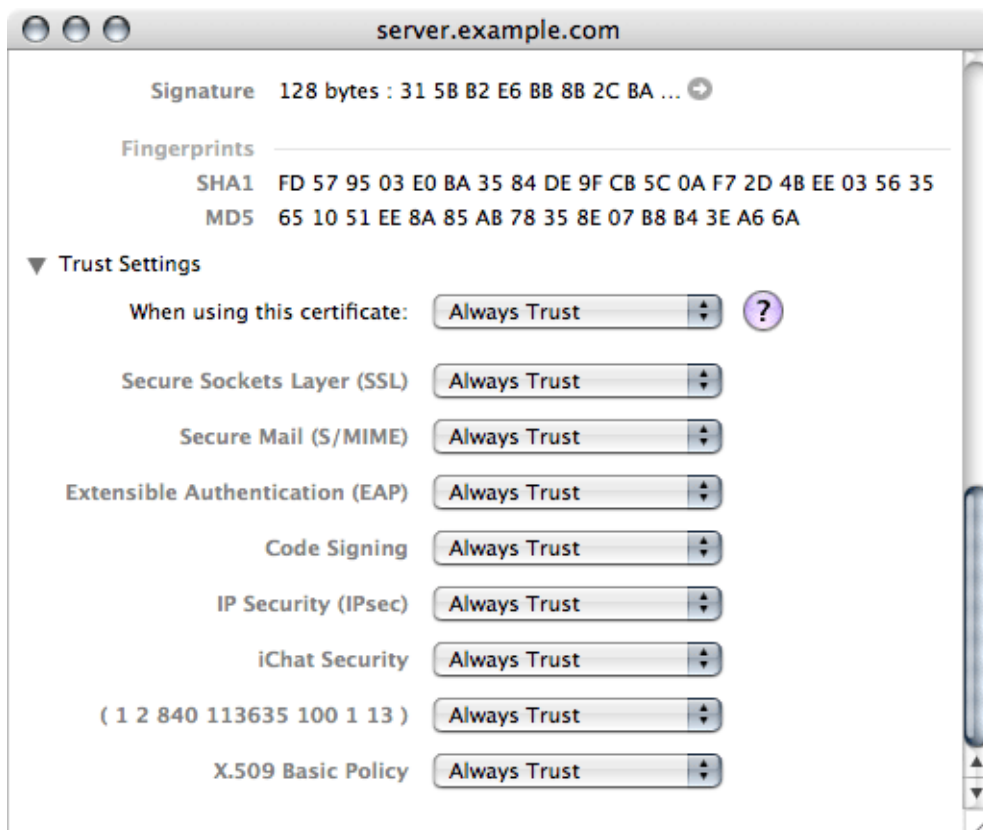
server.example.com

Signature 128 bytes : 31 5B B2 E6 BB 8B 2C BA ...

Fingerprints
SHA1 FD 57 95 03 E0 BA 35 84 DE 9F CB 5C 0A F7 2D 4B EE 03 56 35
MD5 65 10 51 EE 8A 85 AB 78 35 8E 07 B8 B4 3E A6 6A

Trust Settings

When using this certificate: Always Trust ?

Secure Sockets Layer (SSL) Always Trust
Secure Mail (S/MIME) Always Trust
Extensible Authentication (EAP) Always Trust
Code Signing Always Trust
IP Security (IPsec) Always Trust
iChat Security Always Trust
( 1 2 840 113635 100 1 13 ) Always Trust
X.509 Basic Policy Always Trust